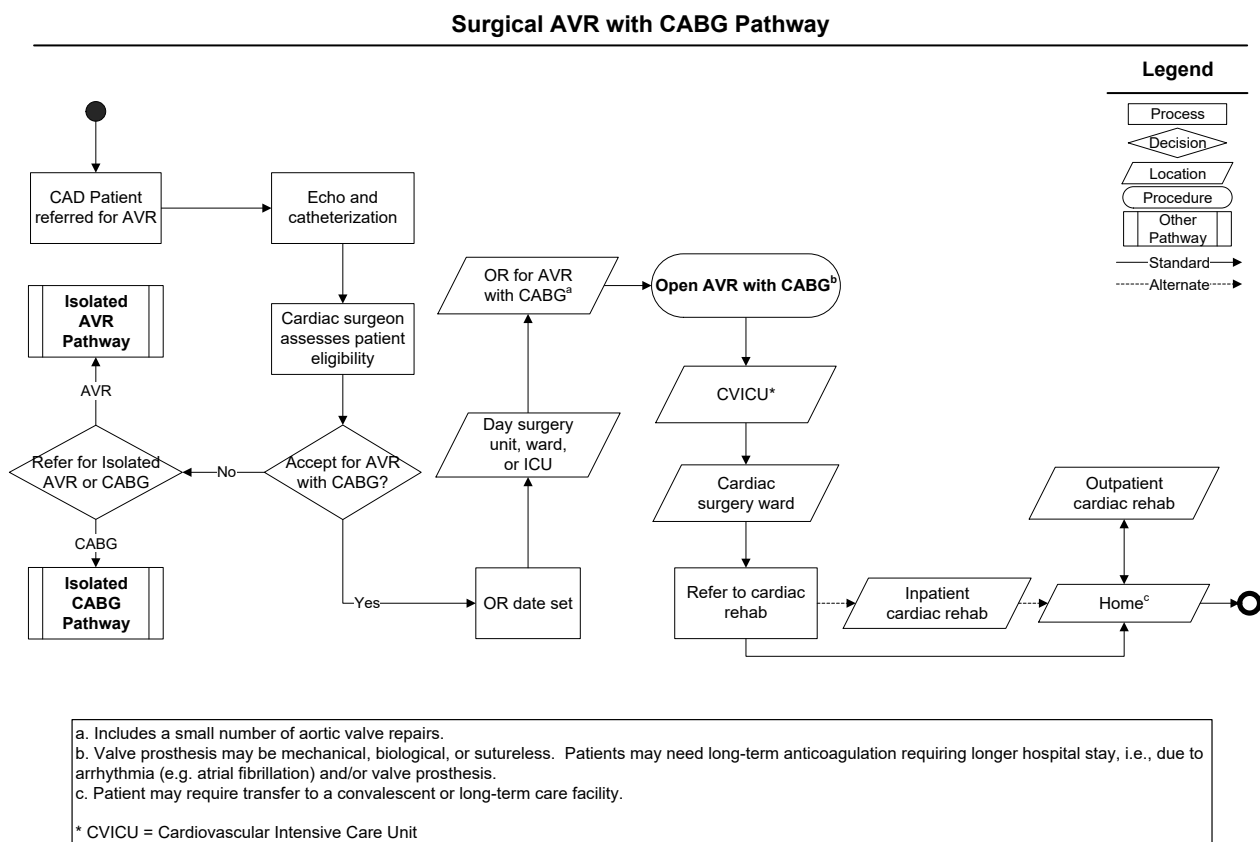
Surgical AVR with CABG Pathway

Legend

Process

Decision

Location

Procedure

Other Pathway

Standard

Alternate

CAD Patient referred for AVR

Echo and catheterization

Cardiac surgeon assesses patient eligibility

Accept for AVR with CABG?

No

Refer for Isolated AVR or CABG

AVR

Isolated AVR Pathway

CABG

Isolated CABG Pathway

Yes

OR date set

Day surgery unit, ward, or ICU

OR for AVR with CABG$^{a}$

Open AVR with CABG$^{b}$

CVICU*

Cardiac surgery ward

Refer to cardiac rehab

Inpatient cardiac rehab

Home$^{c}$

Outpatient cardiac rehab

a. Includes a small number of aortic valve repairs.
b. Valve prosthesis may be mechanical, biological, or sutureless. Patients may need long-term anticoagulation requiring longer hospital stay, i.e., due to arrhythmia (e.g. atrial fibrillation) and/or valve prosthesis.
c. Patient may require transfer to a convalescent or long-term care facility.

* CVICU = Cardiovascular Intensive Care Unit